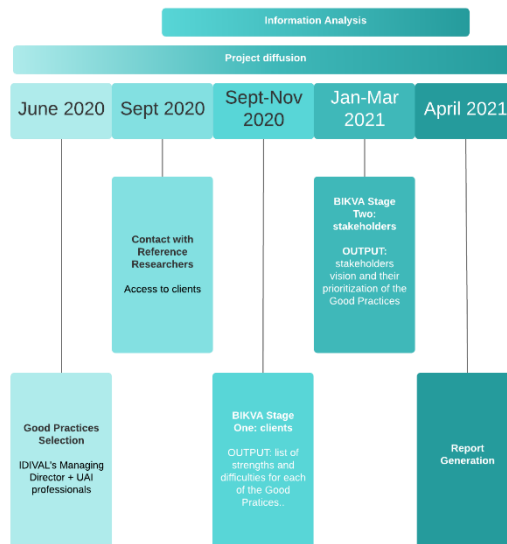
Information Analysis

Project diffusion

June 2020

Sept 2020

Sept-Nov 2020

Jan-Mar 2021

April 2021

Contact with Reference Researchers

Access to clients

BIKVA Stage Two: stakeholders

OUTPUT: stakeholders vision and their prioritization of the Good Practices

Good Practices Selection

IDIVAL's Managing Director + UAI professionals

BIKVA Stage One: clients

OUTPUT: list of strengths and difficulties for each of the Good Pratices..

Report Generation